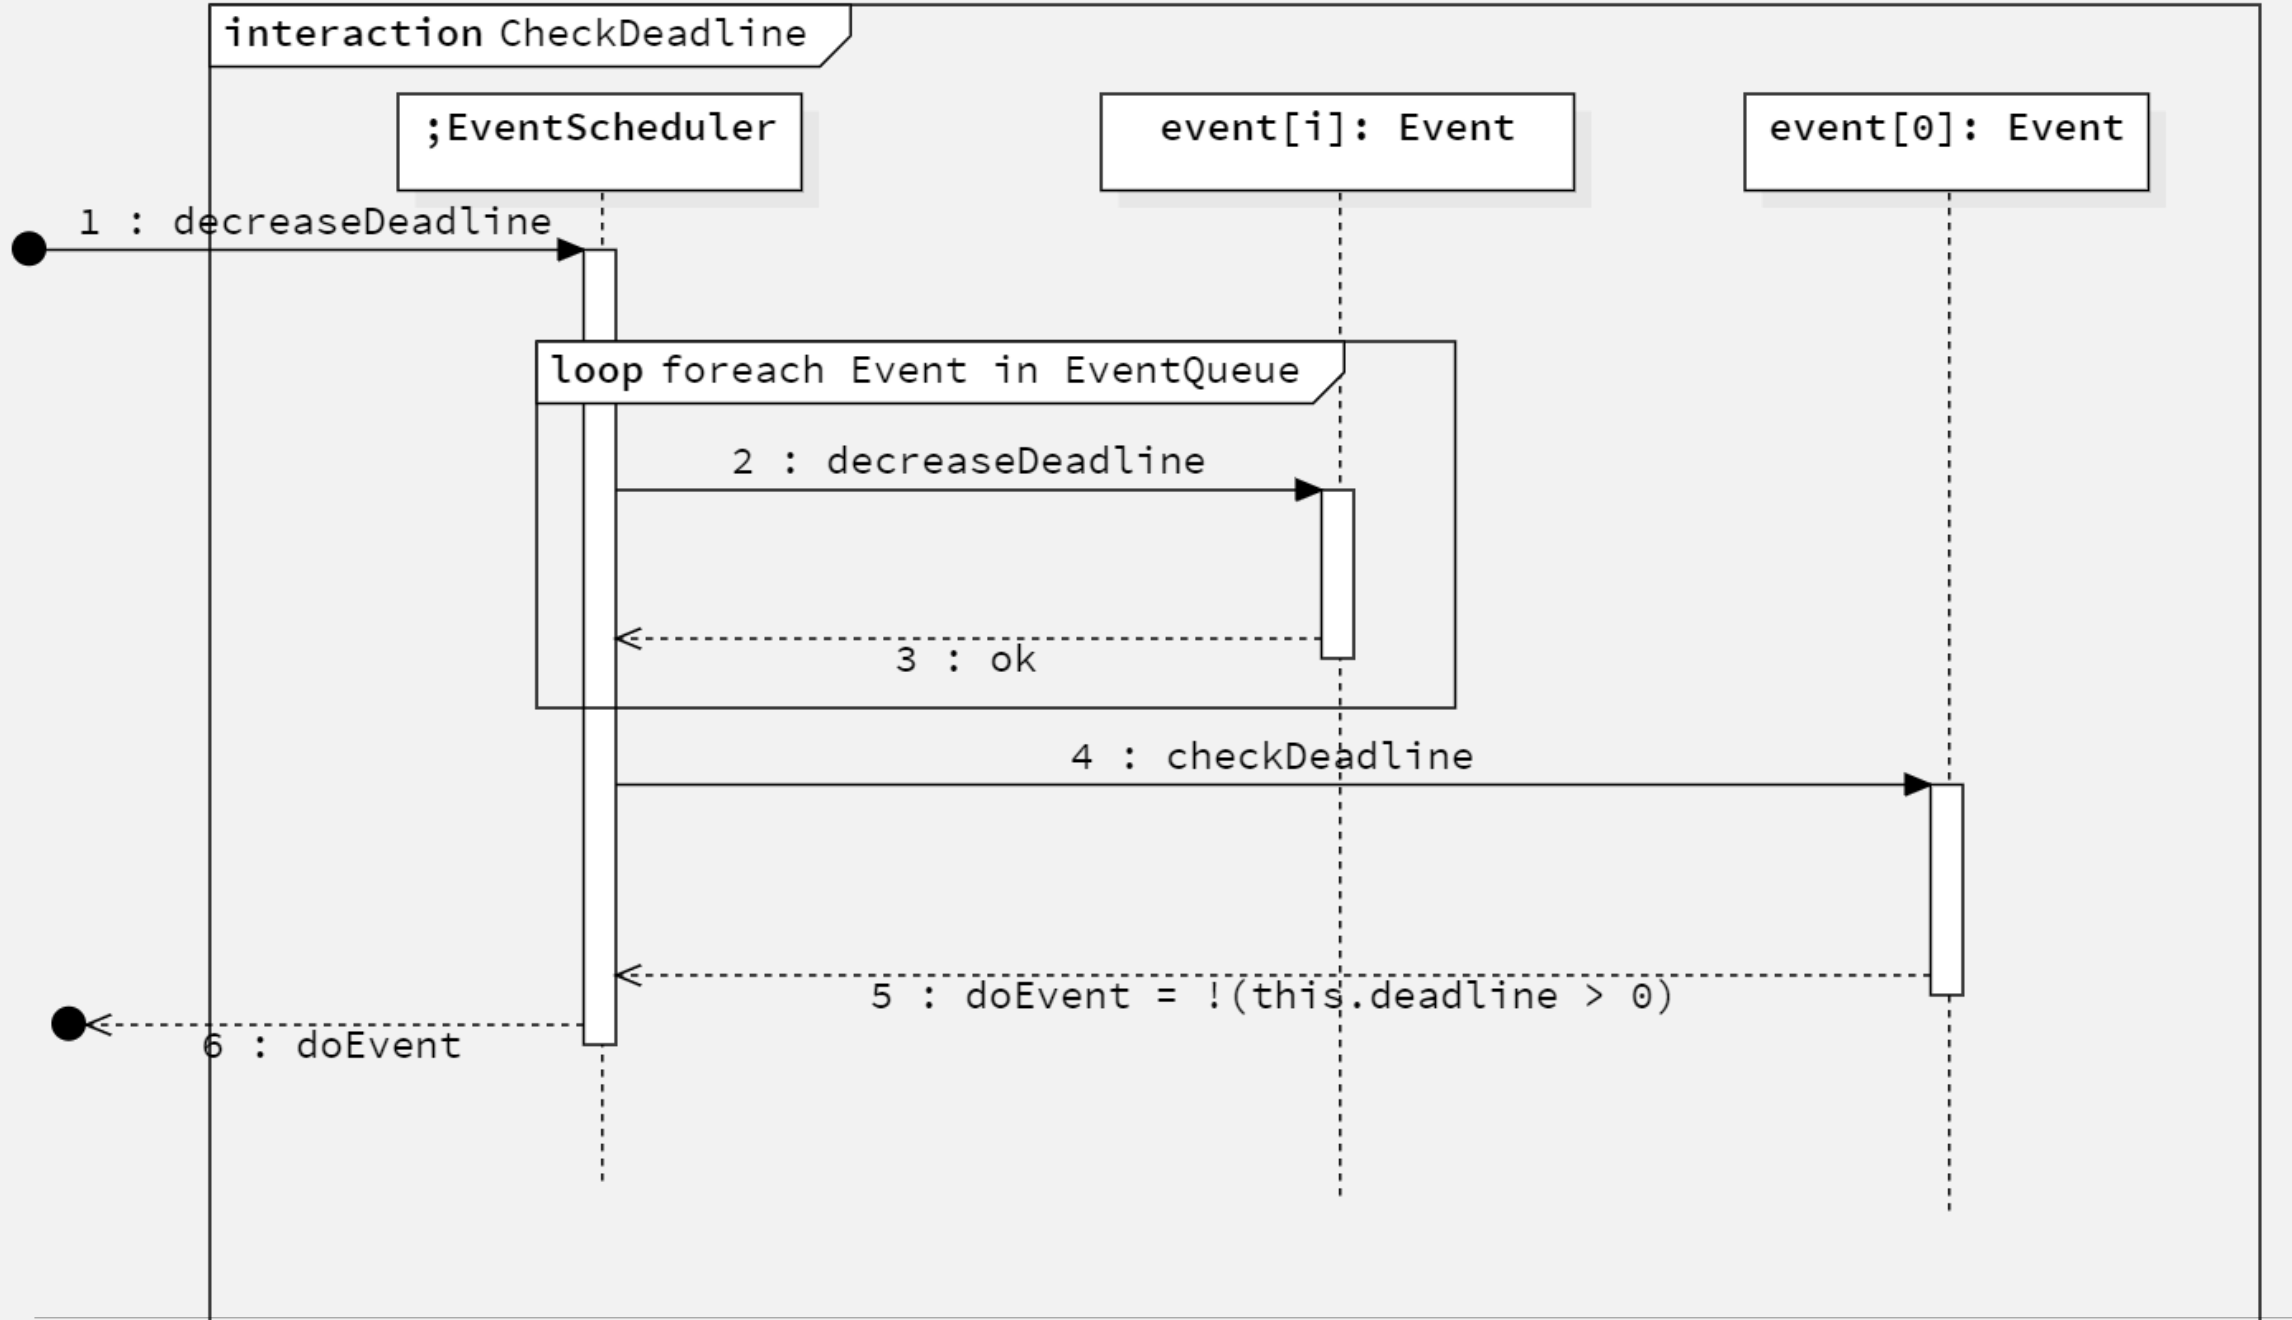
interaction CheckDeadline

;EventScheduler

event[i]: Event

event[0]: Event

1 : decreaseDeadline

loop foreach Event in EventQueue

2 : decreaseDeadline

3 : ok

4 : checkDeadline

5 : doEvent = !(this.deadline > 0)

6 : doEvent